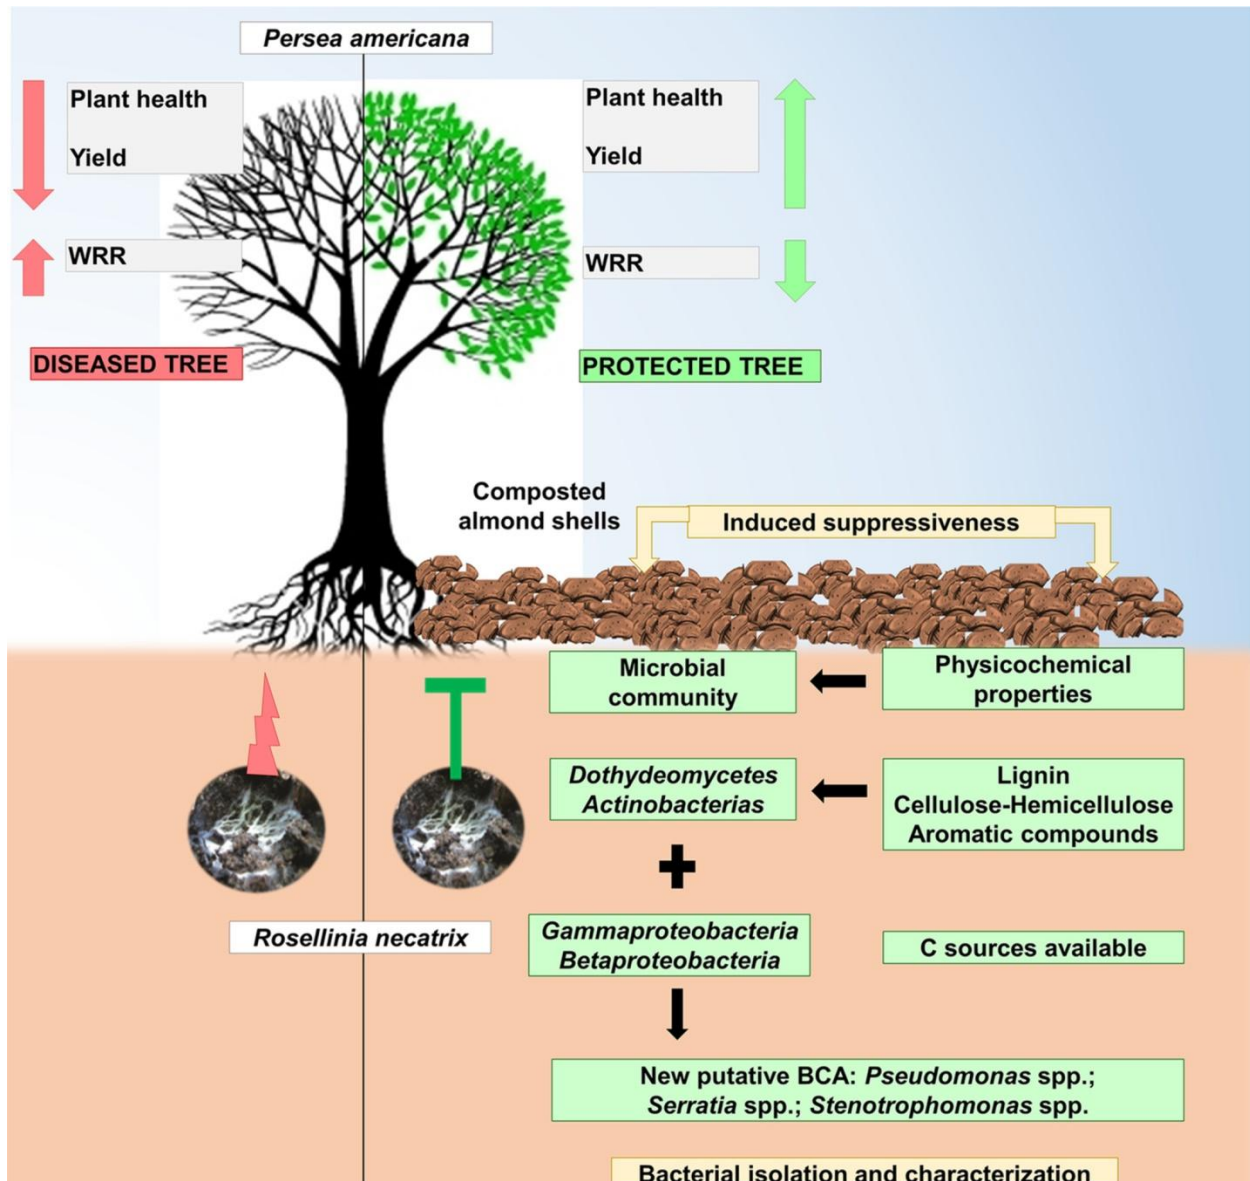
Persea americana

Plant health

Yield

WRR

DISEASED TREE

Plant health

Yield

WRR

PROTECTED TREE

Composted almond shells

Induced suppressiveness

Microbial community

Physicochemical properties

Dothydeomycetes
Actinobacterias

Lignin
Cellulose-Hemicellulose
Aromatic compounds

Rosellinia necatrix

Gammaproteobacteria
Betaproteobacteria

C sources available

New putative BCA: Pseudomonas spp.; Serratia spp.; Stenotrophomonas spp.

Bacterial isolation and characterization